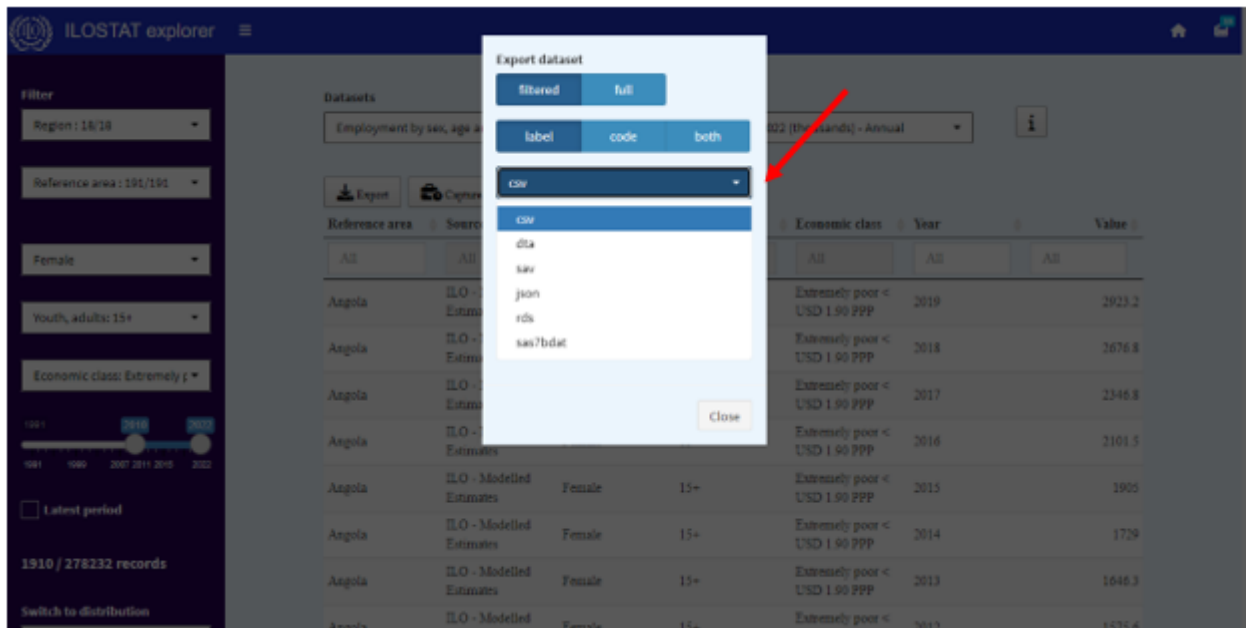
ILOSTAT explorer

Filter

Region : 18/18

Reference area : 191/191

Female

Youth, adults: 15+

Economic class: Extremely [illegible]

1991 2018 2022

1991 1999 2007 2011 2015 2022

Latest period

1910 / 278232 records

Switch to distribution

Datasets

Employment by sex, age a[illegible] 022 (thousands) - Annual

i

Export Captur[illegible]

| Reference area | Sourc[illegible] | | | Economic class | Year | Value |
|---|---|---|---|---|---|---|
| All | All | | | All | All | All |
| Angola | ILO - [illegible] Estima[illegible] | | | Extremely poor < USD 1.90 PPP | 2019 | 2923.2 |
| Angola | ILO - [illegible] Estima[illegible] | | | Extremely poor < USD 1.90 PPP | 2018 | 2676.8 |
| Angola | ILO - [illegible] Estima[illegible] | | | Extremely poor < USD 1.90 PPP | 2017 | 2346.8 |
| Angola | ILO - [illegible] Estimates | | 15+ | Extremely poor < USD 1.90 PPP | 2016 | 2101.5 |
| Angola | ILO - Modelled Estimates | Female | 15+ | Extremely poor < USD 1.90 PPP | 2015 | 1905 |
| Angola | ILO - Modelled Estimates | Female | 15+ | Extremely poor < USD 1.90 PPP | 2014 | 1729 |
| Angola | ILO - Modelled Estimates | Female | 15+ | Extremely poor < USD 1.90 PPP | 2013 | 1646.3 |
| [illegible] | ILO - Modelled | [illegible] | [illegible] | Extremely poor < | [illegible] | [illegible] |

Export dataset

filtered full

label code both

csv

csv
dta
sav
json
rds
sas7bdat

Close